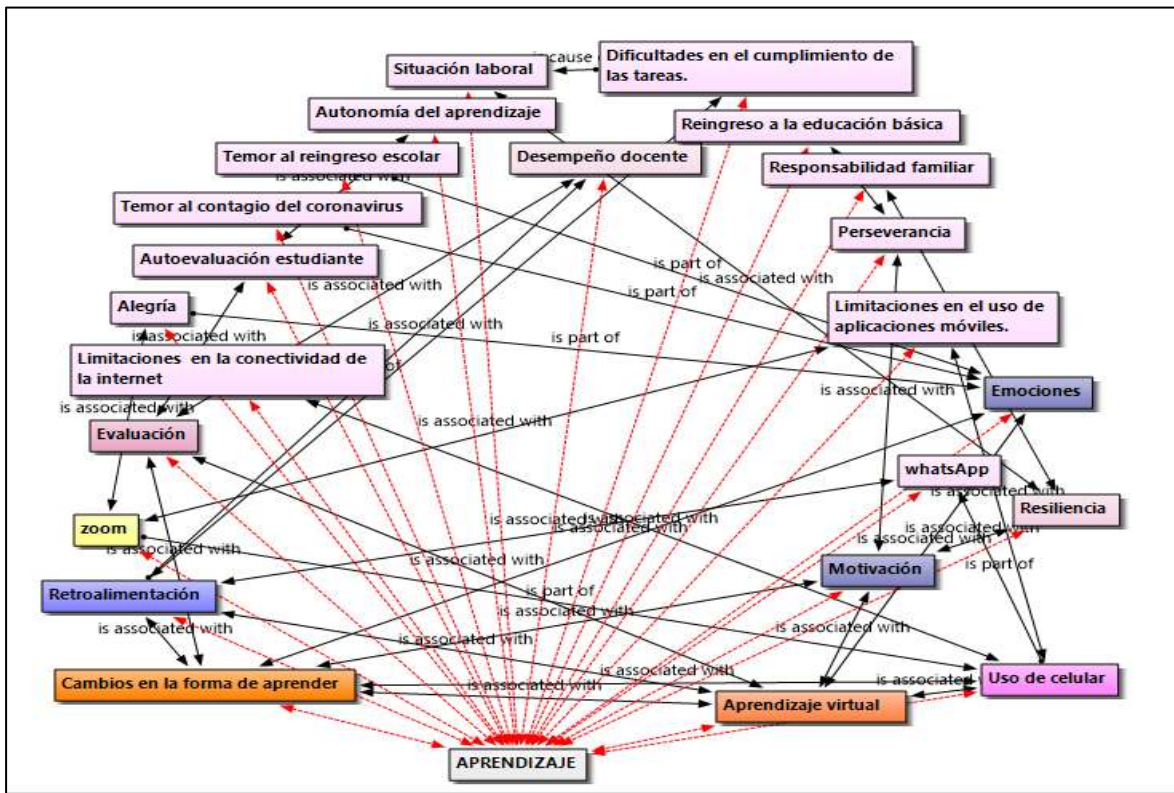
is cause of

Situación laboral

Dificultades en el cumplimiento de las tareas.

Autonomía del aprendizaje

Reingreso a la educación básica

Temor al reingreso escolar

Desempeño docente

Responsabilidad familiar

is associated with

Temor al contagio del coronavirus

Perseverancia

Autoevaluación estudiante

is part of

is associated with

is part of

is associated with

Alegría

is associated with

Limitaciones en el uso de aplicaciones móviles.

is associated with

is part of

Limitaciones en la conectividad de la internet

is associated with

Emociones

is associated with

is associated with

Evaluación

whatsApp

is associated with

is associated with

is associated with

Resiliencia

zoom

is associated with

is associated with

is associated with

Motivación

is part of

is part of

Retroalimentación

is associated with

is associated with

is associated with

is associated with

is associated with

is associated with

is associated with

Uso de celular

Cambios en la forma de aprender

is associated with

Aprendizaje virtual

APRENDIZAJE